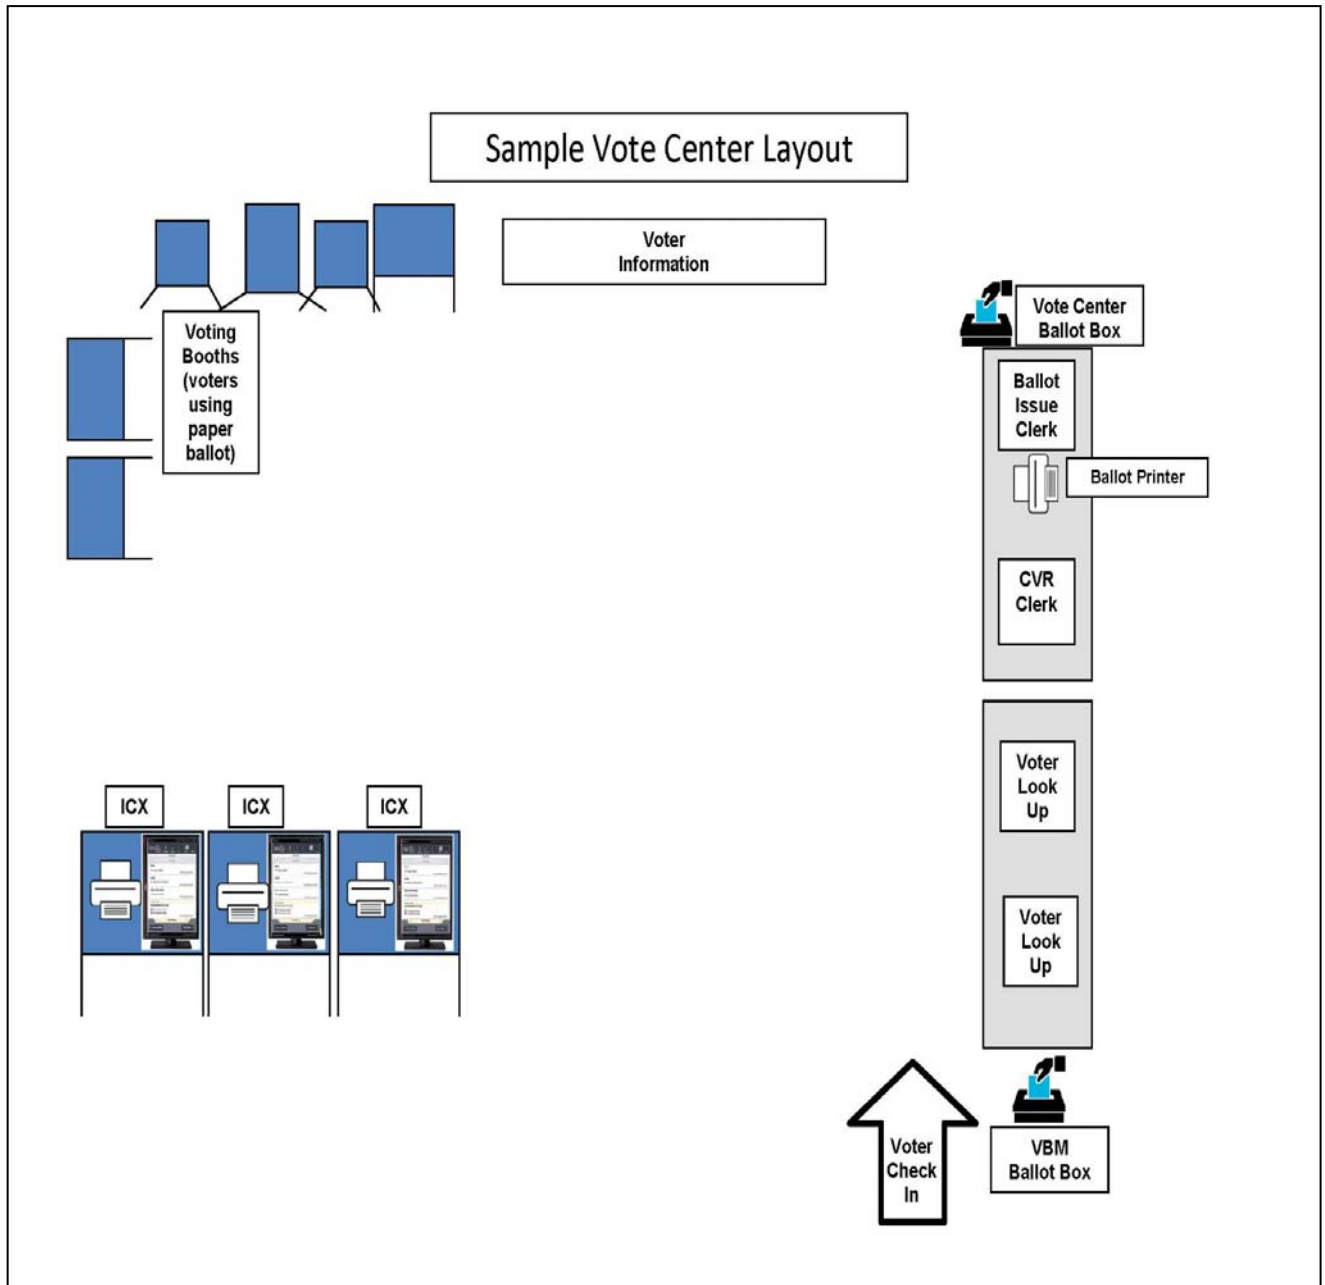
Sample Vote Center Layout

Voter Information

Voting Booths (voters using paper ballot)

Vote Center Ballot Box

Ballot Issue Clerk

Ballot Printer

CVR Clerk

Voter Look Up

Voter Look Up

ICX

ICX

ICX

Voter Check In

VBM Ballot Box